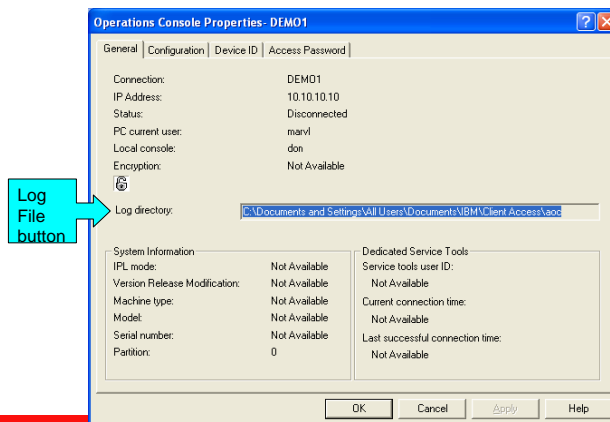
Operations Console Properties- DEMO1

?

General | Configuration | Device ID | Access Password

| | |
|---|---|
| Connection: | DEMO1 |
| IP Address: | 10.10.10.10 |
| Status: | Disconnected |
| PC current user: | marvl |
| Local console: | don |
| Encryption: | Not Available |

Log File button

Log directory: C:\Documents and Settings\All Users\Documents\IBM\Client Access\aoc

System Information

| | |
|---|---|
| IPL mode: | Not Available |
| Version Release Modification: | Not Available |
| Machine type: | Not Available |
| Model: | Not Available |
| Serial number: | Not Available |
| Partition: | 0 |

Dedicated Service Tools

Service tools user ID:

Not Available

Current connection time:

Not Available

Last successful connection time:

Not Available

OK | Cancel | Apply | Help